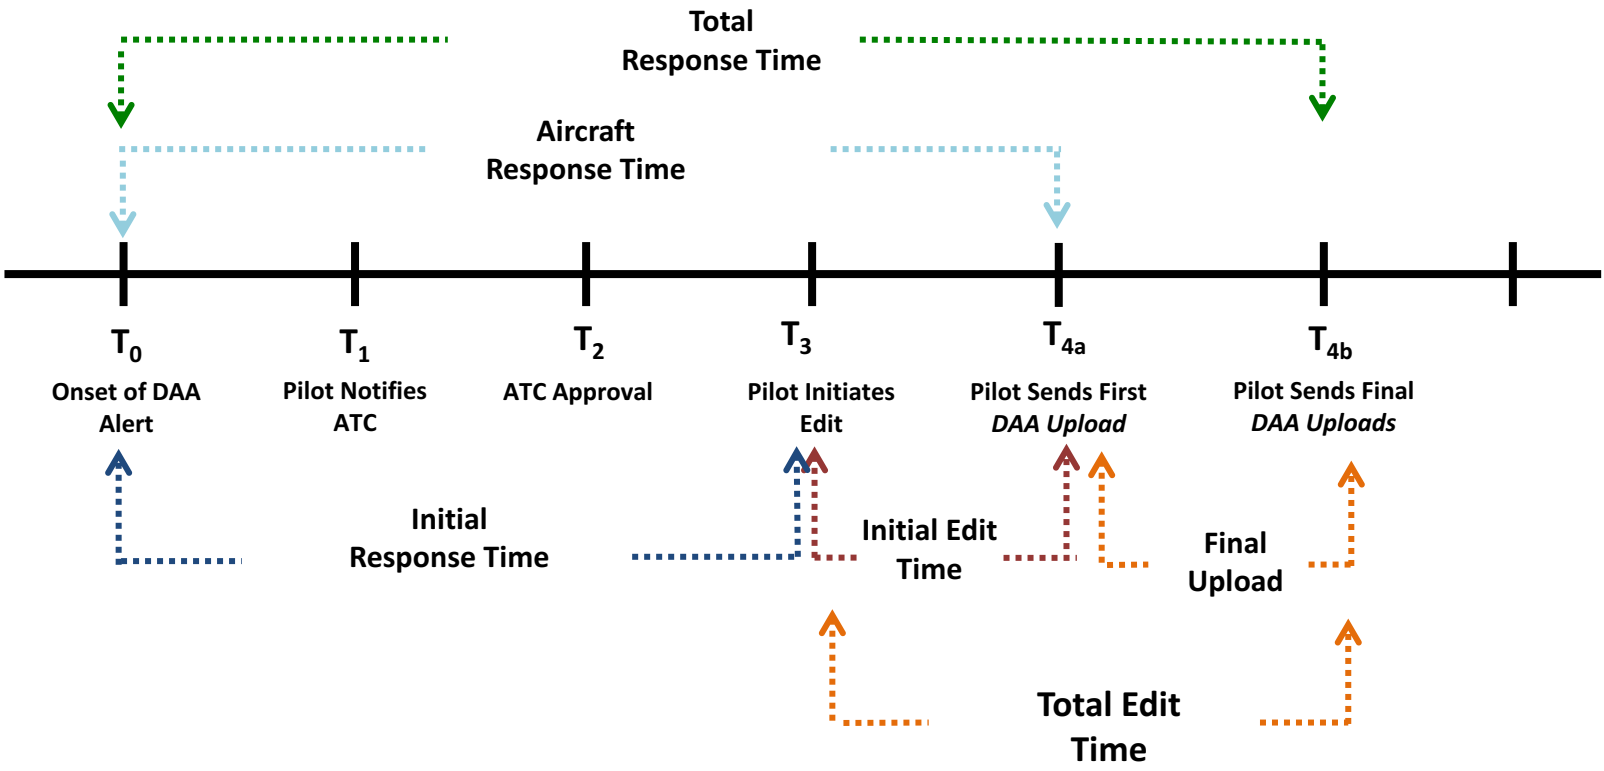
Total Response Time

Aircraft Response Time

$T_0$
Onset of DAA Alert

$T_1$
Pilot Notifies ATC

$T_2$
ATC Approval

$T_3$
Pilot Initiates Edit

$T_{4a}$
Pilot Sends First *DAA Upload*

$T_{4b}$
Pilot Sends Final *DAA Uploads*

Initial Response Time

Initial Edit Time

Final Upload

Total Edit Time